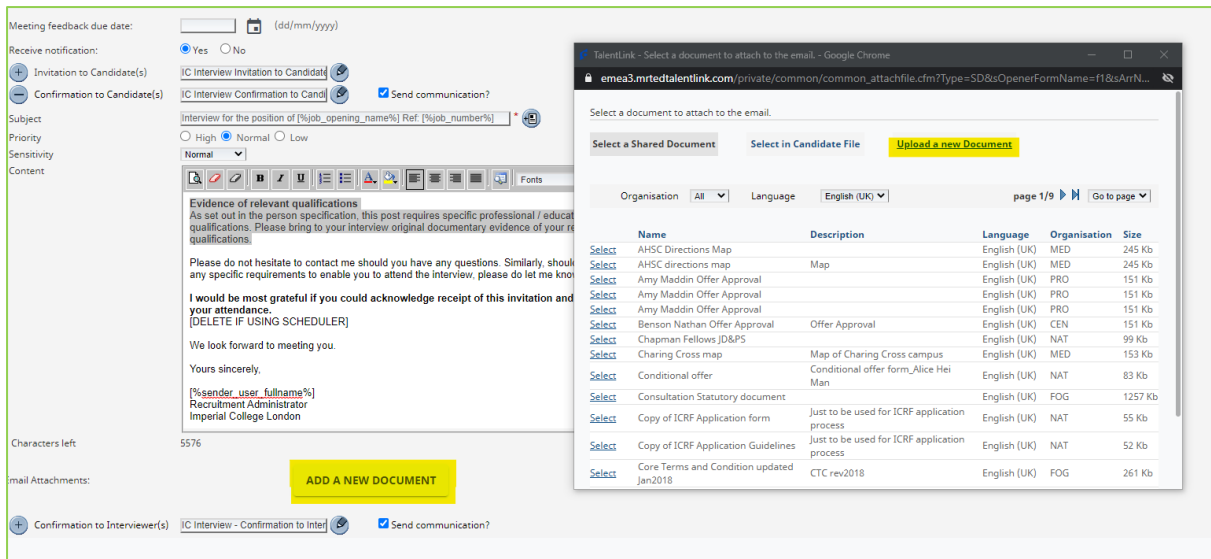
Meeting feedback due date: (dd/mm/yyyy)
Receive notification: Yes No
Invitation to Candidate(s) IC Interview Invitation to Candidate
Confirmation to Candidate(s) IC Interview Confirmation to Candi Send communication?
Subject Interview for the position of [%job_opening_name%] Ref: [%job_number%] *
Priority High Normal Low
Sensitivity Normal
Content
Fonts

Evidence of relevant qualifications
As set out in the person specification, this post requires specific professional / educat qualifications. Please bring to your interview original documentary evidence of your re qualifications.

Please do not hesitate to contact me should you have any questions. Similarly, shoul any specific requirements to enable you to attend the interview, please do let me kno

I would be most grateful if you could acknowledge receipt of this invitation and your attendance.
[DELETE IF USING SCHEDULER]

We look forward to meeting you.

Yours sincerely,

[%sender_user_fullname%]
Recruitment Administrator
Imperial College London

Characters left 5576

mail Attachments: ADD A NEW DOCUMENT

Confirmation to Interviewer(s) IC Interview - Confirmation to Inter Send communication?

TalentLink - Select a document to attach to the email. - Google Chrome
emea3.mrtedtalentlink.com/private/common/common_attachfile.cfm?Type=SD&sOpenerFormName=f1&sArrN...

Select a document to attach to the email.

Select a Shared Document Select in Candidate File Upload a new Document

Organisation All Language English (UK) page 1/9 Go to page

| | Name | Description | Language | Organisation | Size |
|---|---|---|---|---|---|
| Select | AHSC Directions Map | | English (UK) | MED | 245 Kb |
| Select | AHSC directions map | Map | English (UK) | MED | 245 Kb |
| Select | Amy Maddin Offer Approval | | English (UK) | PRO | 151 Kb |
| Select | Amy Maddin Offer Approval | | English (UK) | PRO | 151 Kb |
| Select | Amy Maddin Offer Approval | | English (UK) | PRO | 151 Kb |
| Select | Benson Nathan Offer Approval | Offer Approval | English (UK) | CEN | 151 Kb |
| Select | Chapman Fellows JD&PS | | English (UK) | NAT | 99 Kb |
| Select | Charing Cross map | Map of Charing Cross campus | English (UK) | MED | 153 Kb |
| Select | Conditional offer | Conditional offer form_Alice Hei Man | English (UK) | NAT | 83 Kb |
| Select | Consultation Statutory document | | English (UK) | FOG | 1257 Kb |
| Select | Copy of ICRF Application form | Just to be used for ICRF application process | English (UK) | NAT | 55 Kb |
| Select | Copy of ICRF Application Guidelines | Just to be used for ICRF application process | English (UK) | NAT | 52 Kb |
| Select | Core Terms and Condition updated Jan2018 | CTC rev2018 | English (UK) | FOG | 261 Kb |